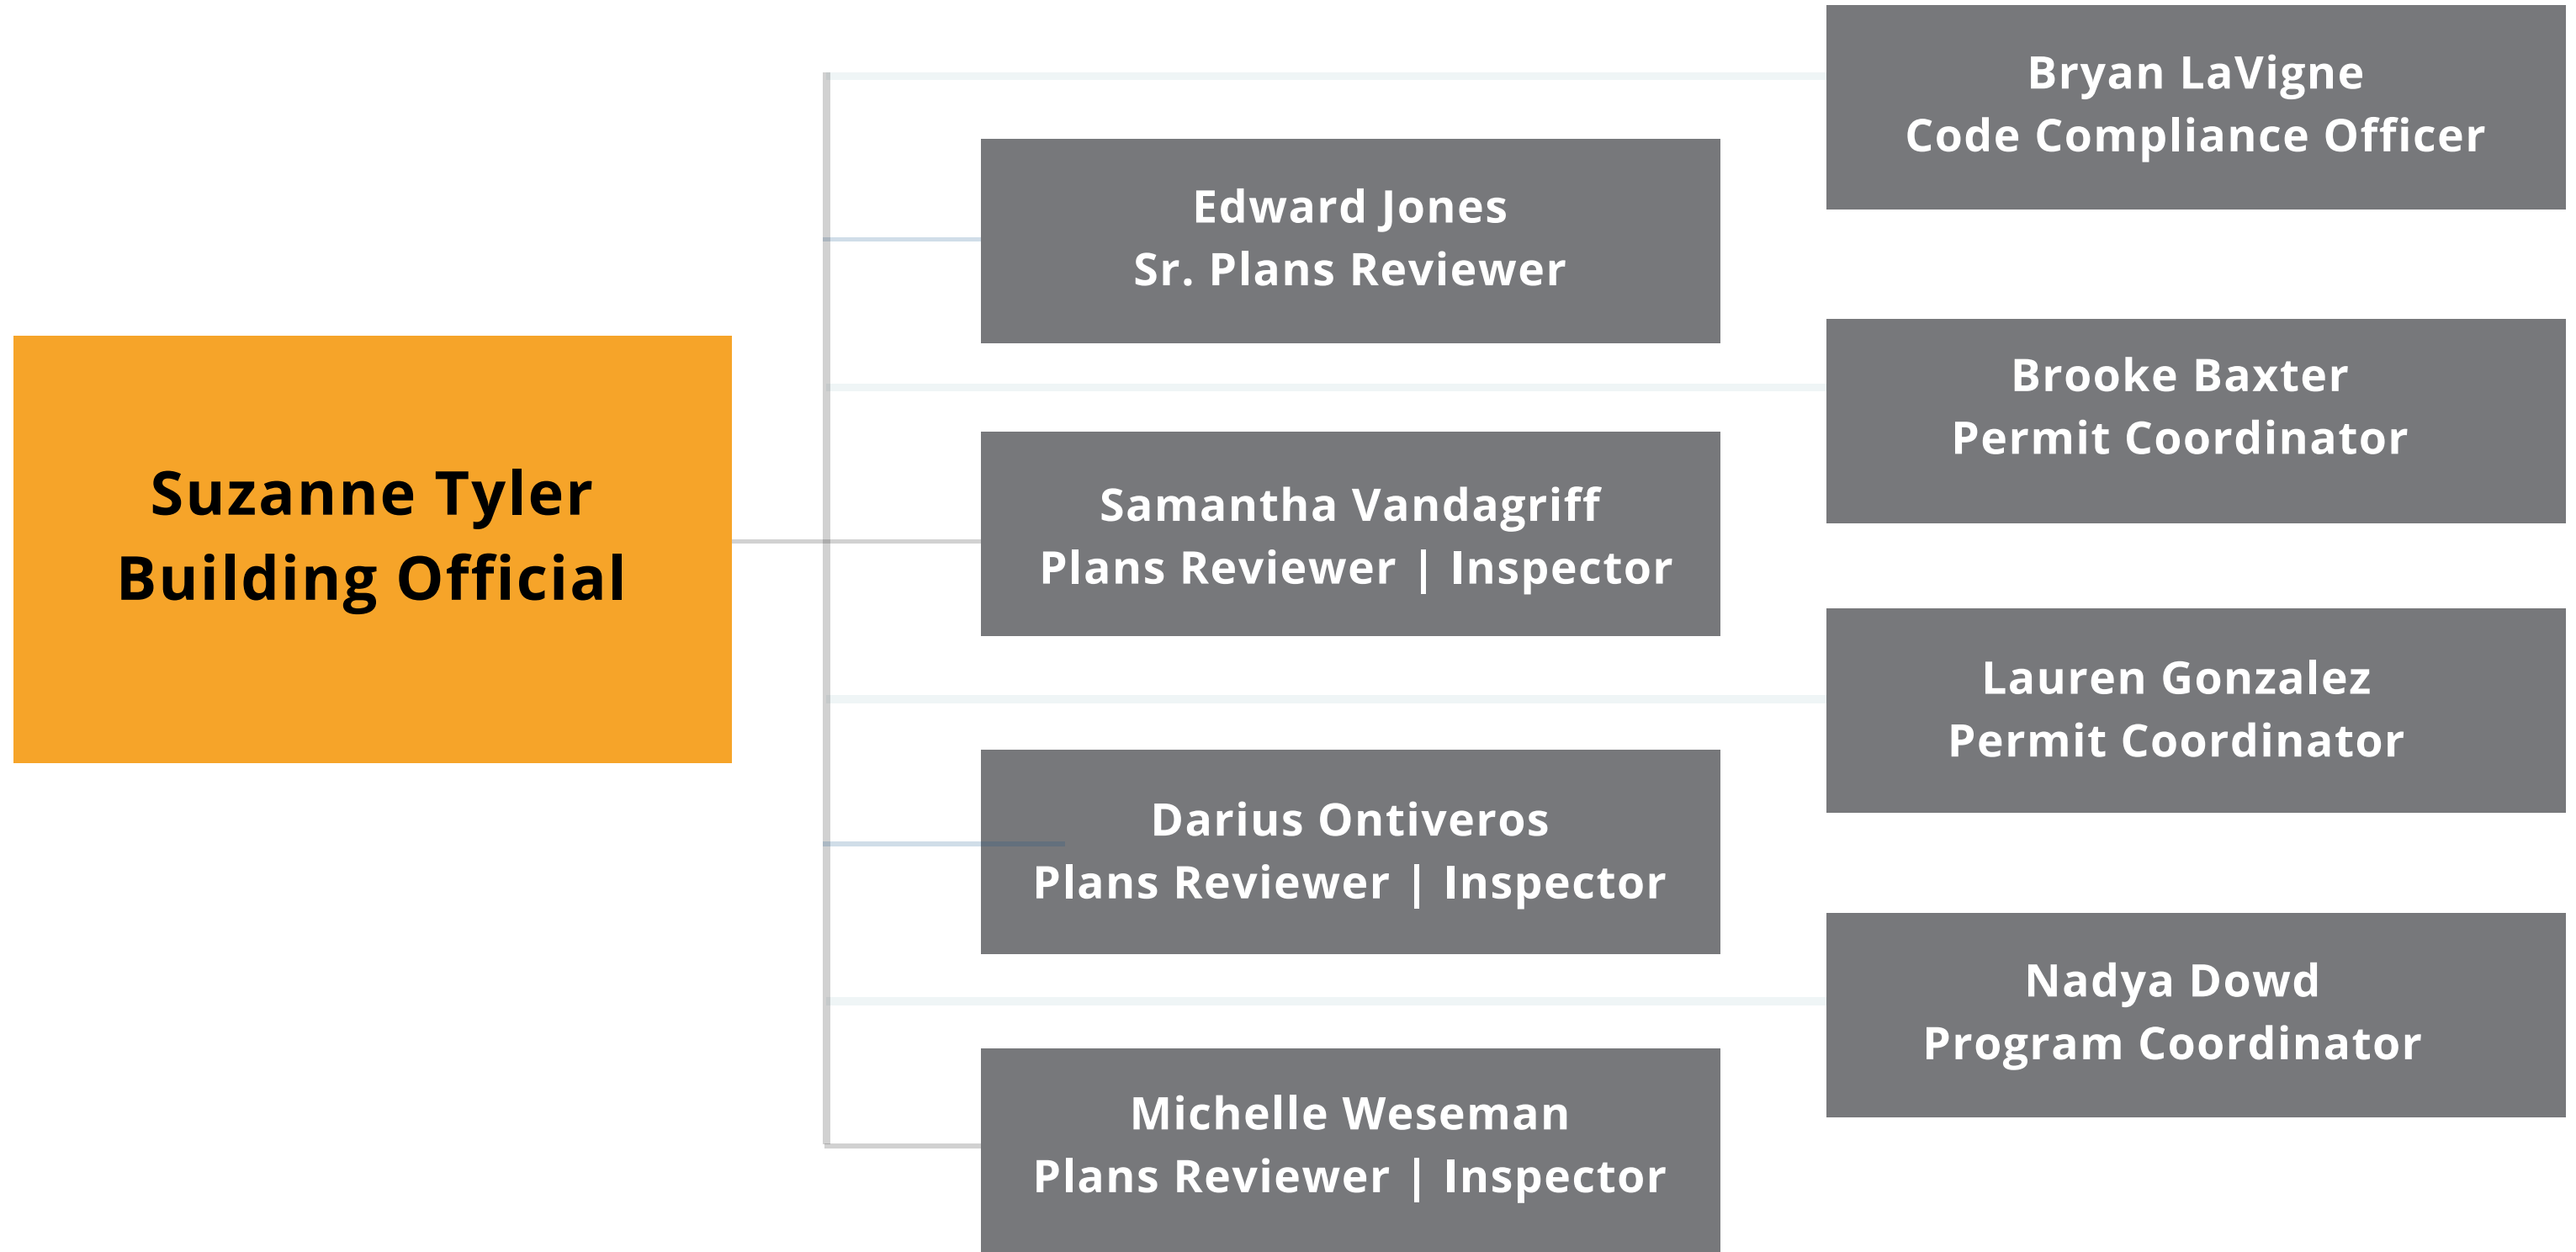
Suzanne Tyler
Building Official

Bryan LaVigne
Code Compliance Officer

Edward Jones
Sr. Plans Reviewer

Brooke Baxter
Permit Coordinator

Samantha Vandagriff
Plans Reviewer | Inspector

Lauren Gonzalez
Permit Coordinator

Darius Ontiveros
Plans Reviewer | Inspector

Nadya Dowd
Program Coordinator

Michelle Weseman
Plans Reviewer | Inspector